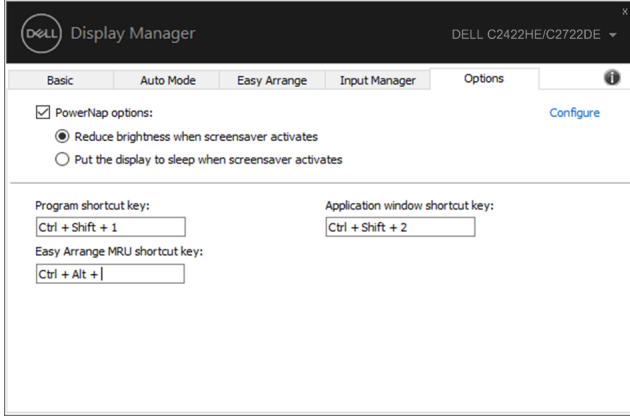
DELL Display Manager

DELL C2422HE/C2722DE

x

Basic | Auto Mode | Easy Arrange | Input Manager | Options

PowerNap options:

Configure

Reduce brightness when screensaver activates

Put the display to sleep when screensaver activates

Program shortcut key:

Ctrl + Shift + 1

Application window shortcut key:

Ctrl + Shift + 2

Easy Arrange MRU shortcut key:

Ctrl + Alt +